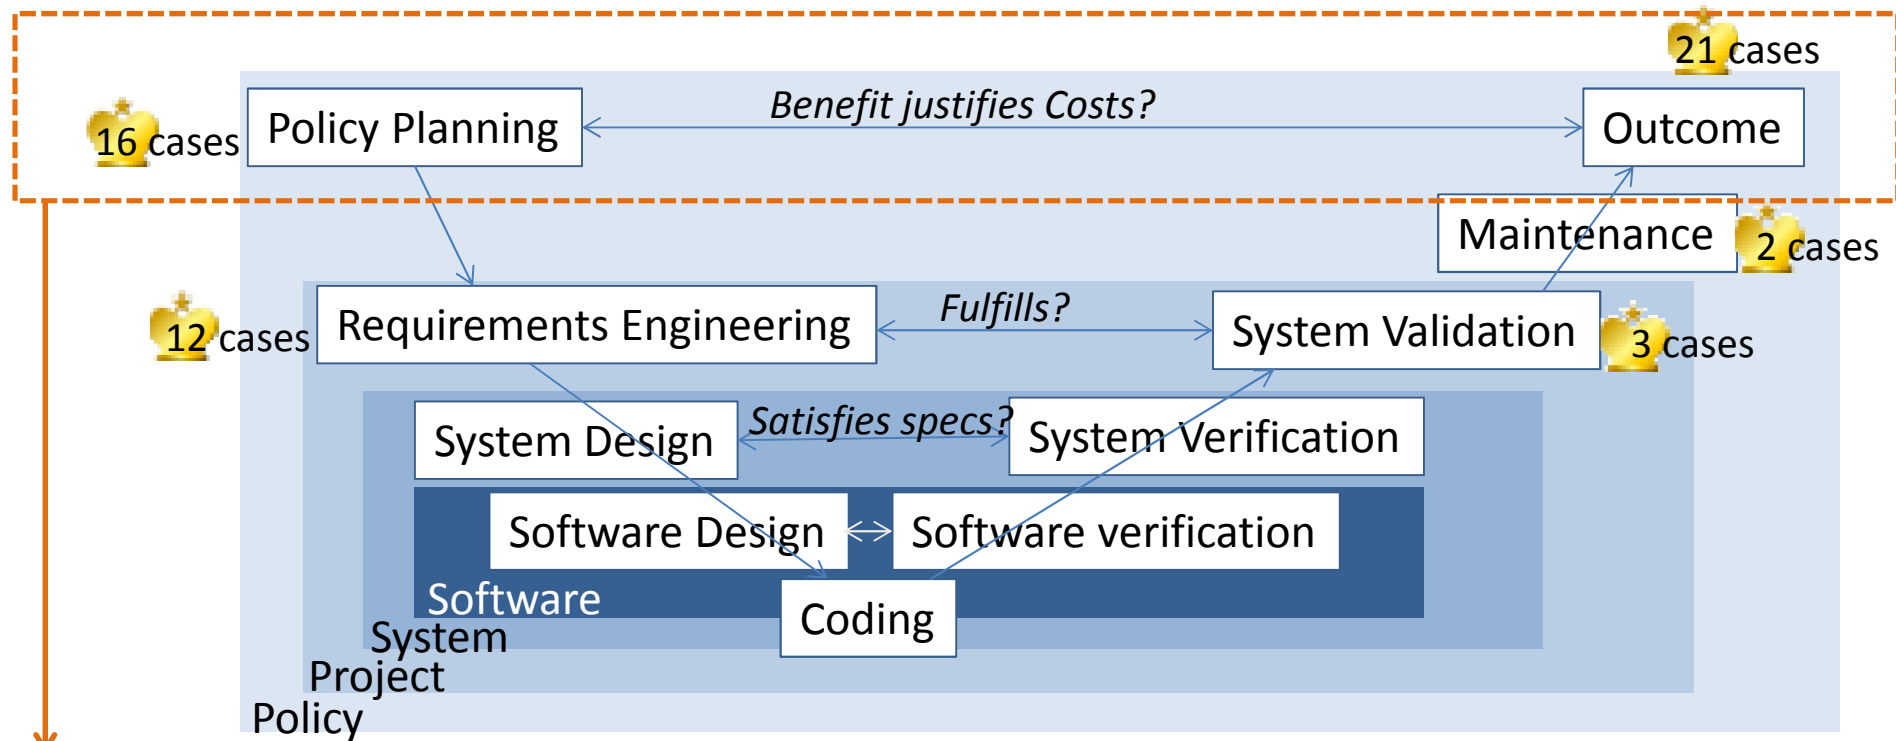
21 cases

16 cases

Policy Planning

Benefit justifies Costs?

Outcome

Maintenance

2 cases

12 cases

Requirements Engineering

Fulfills?

System Validation

3 cases

System Design

Satisfies specs?

System Verification

Software Design

Software verification

Software

Coding

System

Project

Policy